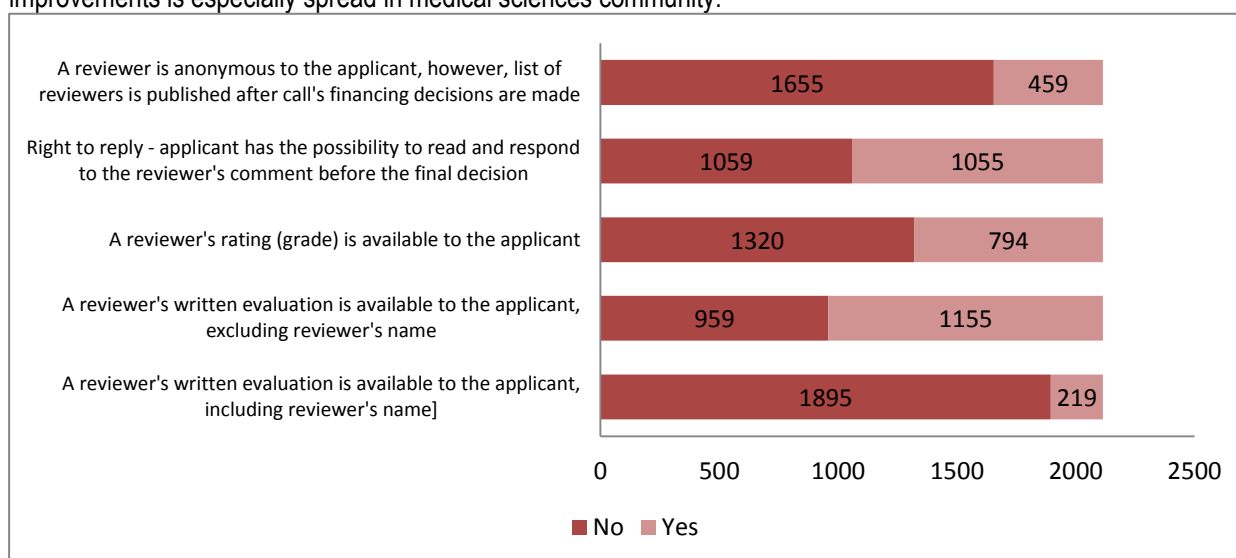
improvements is especially spread in medical sciences community.

A reviewer is anonymous to the applicant, however, list of reviewers is published after call's financing decisions are made

1655

459

Right to reply - applicant has the possibility to read and respond to the reviewer's comment before the final decision

1059

1055

A reviewer's rating (grade) is available to the applicant

1320

794

A reviewer's written evaluation is available to the applicant, excluding reviewer's name

959

1155

A reviewer's written evaluation is available to the applicant, including reviewer's name]

1895

219

0 500 1000 1500 2000 2500

No Yes